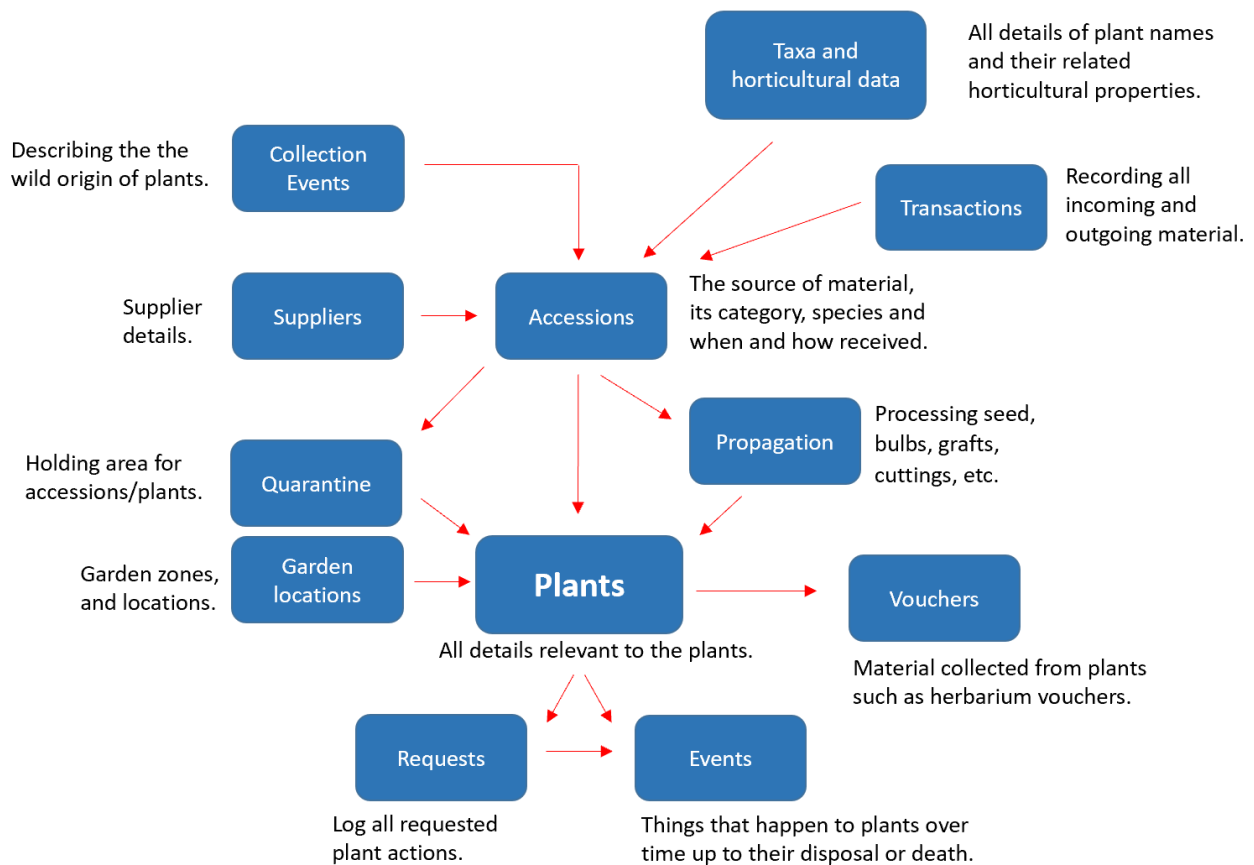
Taxa and horticultural data

All details of plant names and their related horticultural properties.

Describing the the wild origin of plants.

Collection Events

Transactions

Recording all incoming and outgoing material.

Supplier details.

Suppliers

Accessions

The source of material, its category, species and when and how received.

Propagation

Processing seed, bulbs, grafts, cuttings, etc.

Holding area for accessions/plants.

Quarantine

Garden zones, and locations.

Garden locations

Plants

All details relevant to the plants.

Vouchers

Material collected from plants such as herbarium vouchers.

Requests

Events

Log all requested plant actions.

Things that happen to plants over time up to their disposal or death.